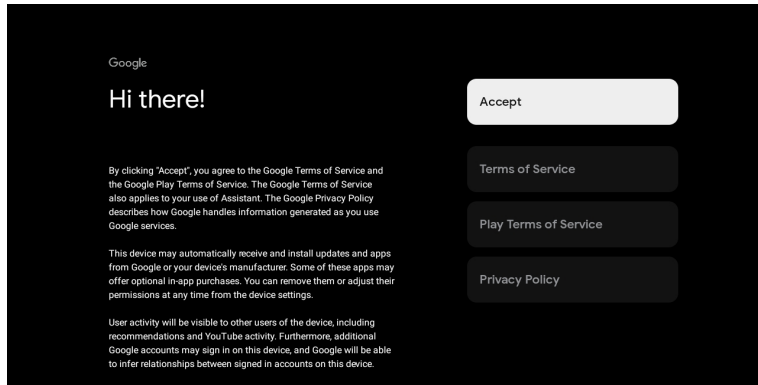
Google

Hi there!

By clicking "Accept", you agree to the Google Terms of Service and the Google Play Terms of Service. The Google Terms of Service also applies to your use of Assistant. The Google Privacy Policy describes how Google handles information generated as you use Google services.

This device may automatically receive and install updates and apps from Google or your device's manufacturer. Some of these apps may offer optional in-app purchases. You can remove them or adjust their permissions at any time from the device settings.

User activity will be visible to other users of the device, including recommendations and YouTube activity. Furthermore, additional Google accounts may sign in on this device, and Google will be able to infer relationships between signed in accounts on this device.

Accept

Terms of Service

Play Terms of Service

Privacy Policy